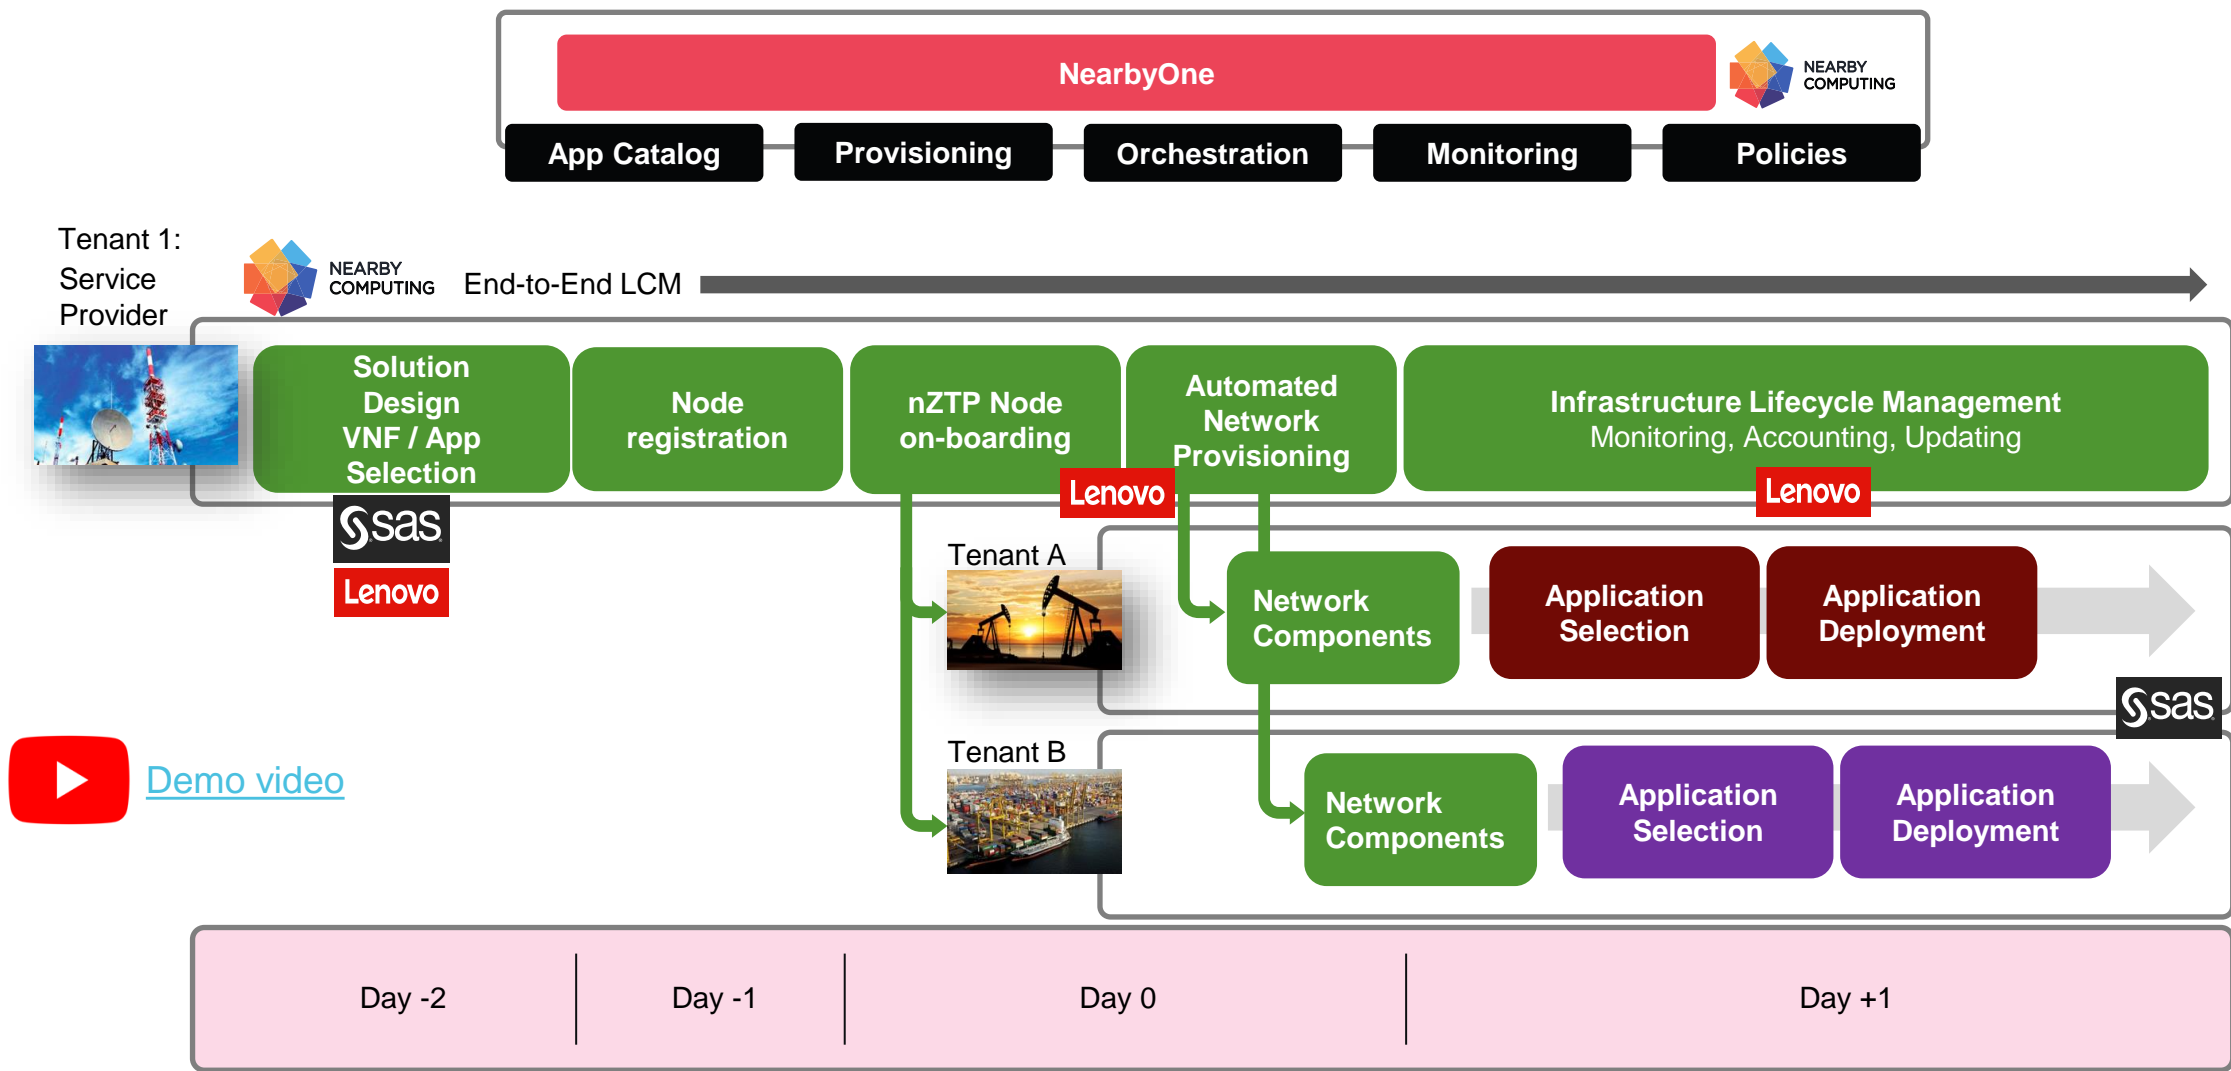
NearbyOne

NEARBY COMPUTING

App Catalog

Provisioning

Orchestration

Monitoring

Policies

Tenant 1: Service Provider

NEARBY COMPUTING

End-to-End LCM

Solution Design VNF / App Selection

sas

Lenovo

Node registration

nZTP Node on-boarding

Lenovo

Automated Network Provisioning

Infrastructure Lifecycle Management
Monitoring, Accounting, Updating

Lenovo

Tenant A

Network Components

Application Selection

Application Deployment

sas

Tenant B

Network Components

Application Selection

Application Deployment

Demo video

Day -2

Day -1

Day 0

Day +1